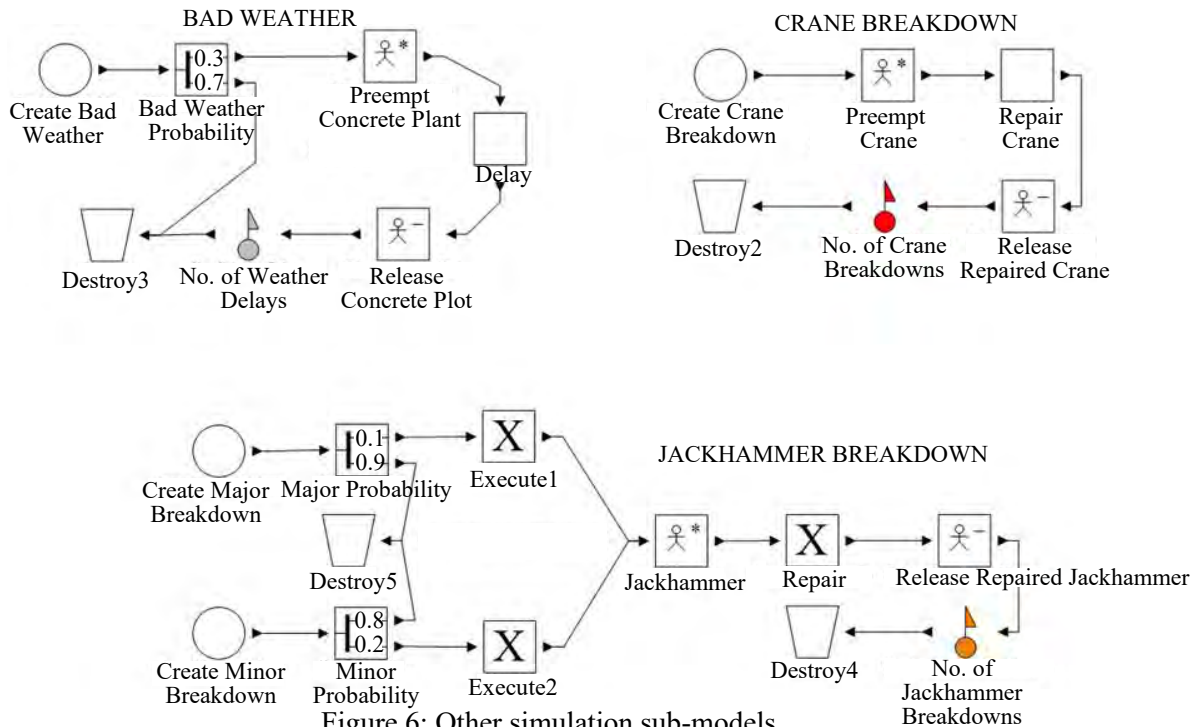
BAD WEATHER

0.3
0.7

Create Bad Weather

Bad Weather Probability

Preempt Concrete Plant

Delay

Destroy3

No. of Weather Delays

Release Concrete Plot

CRANE BREAKDOWN

Create Crane Breakdown

Preempt Crane

Repair Crane

Destroy2

No. of Crane Breakdowns

Release Repaired Crane

0.1
0.9

X

Create Major Breakdown

Major Probability

Execute1

JACKHAMMER BREAKDOWN

Destroy5

Jackhammer

X

Repair

Release Repaired Jackhammer

0.8
0.2

X

Create Minor Breakdown

Minor Probability

Execute2

Destroy4

No. of Jackhammer Breakdowns

Figure 6: Other simulation sub-models